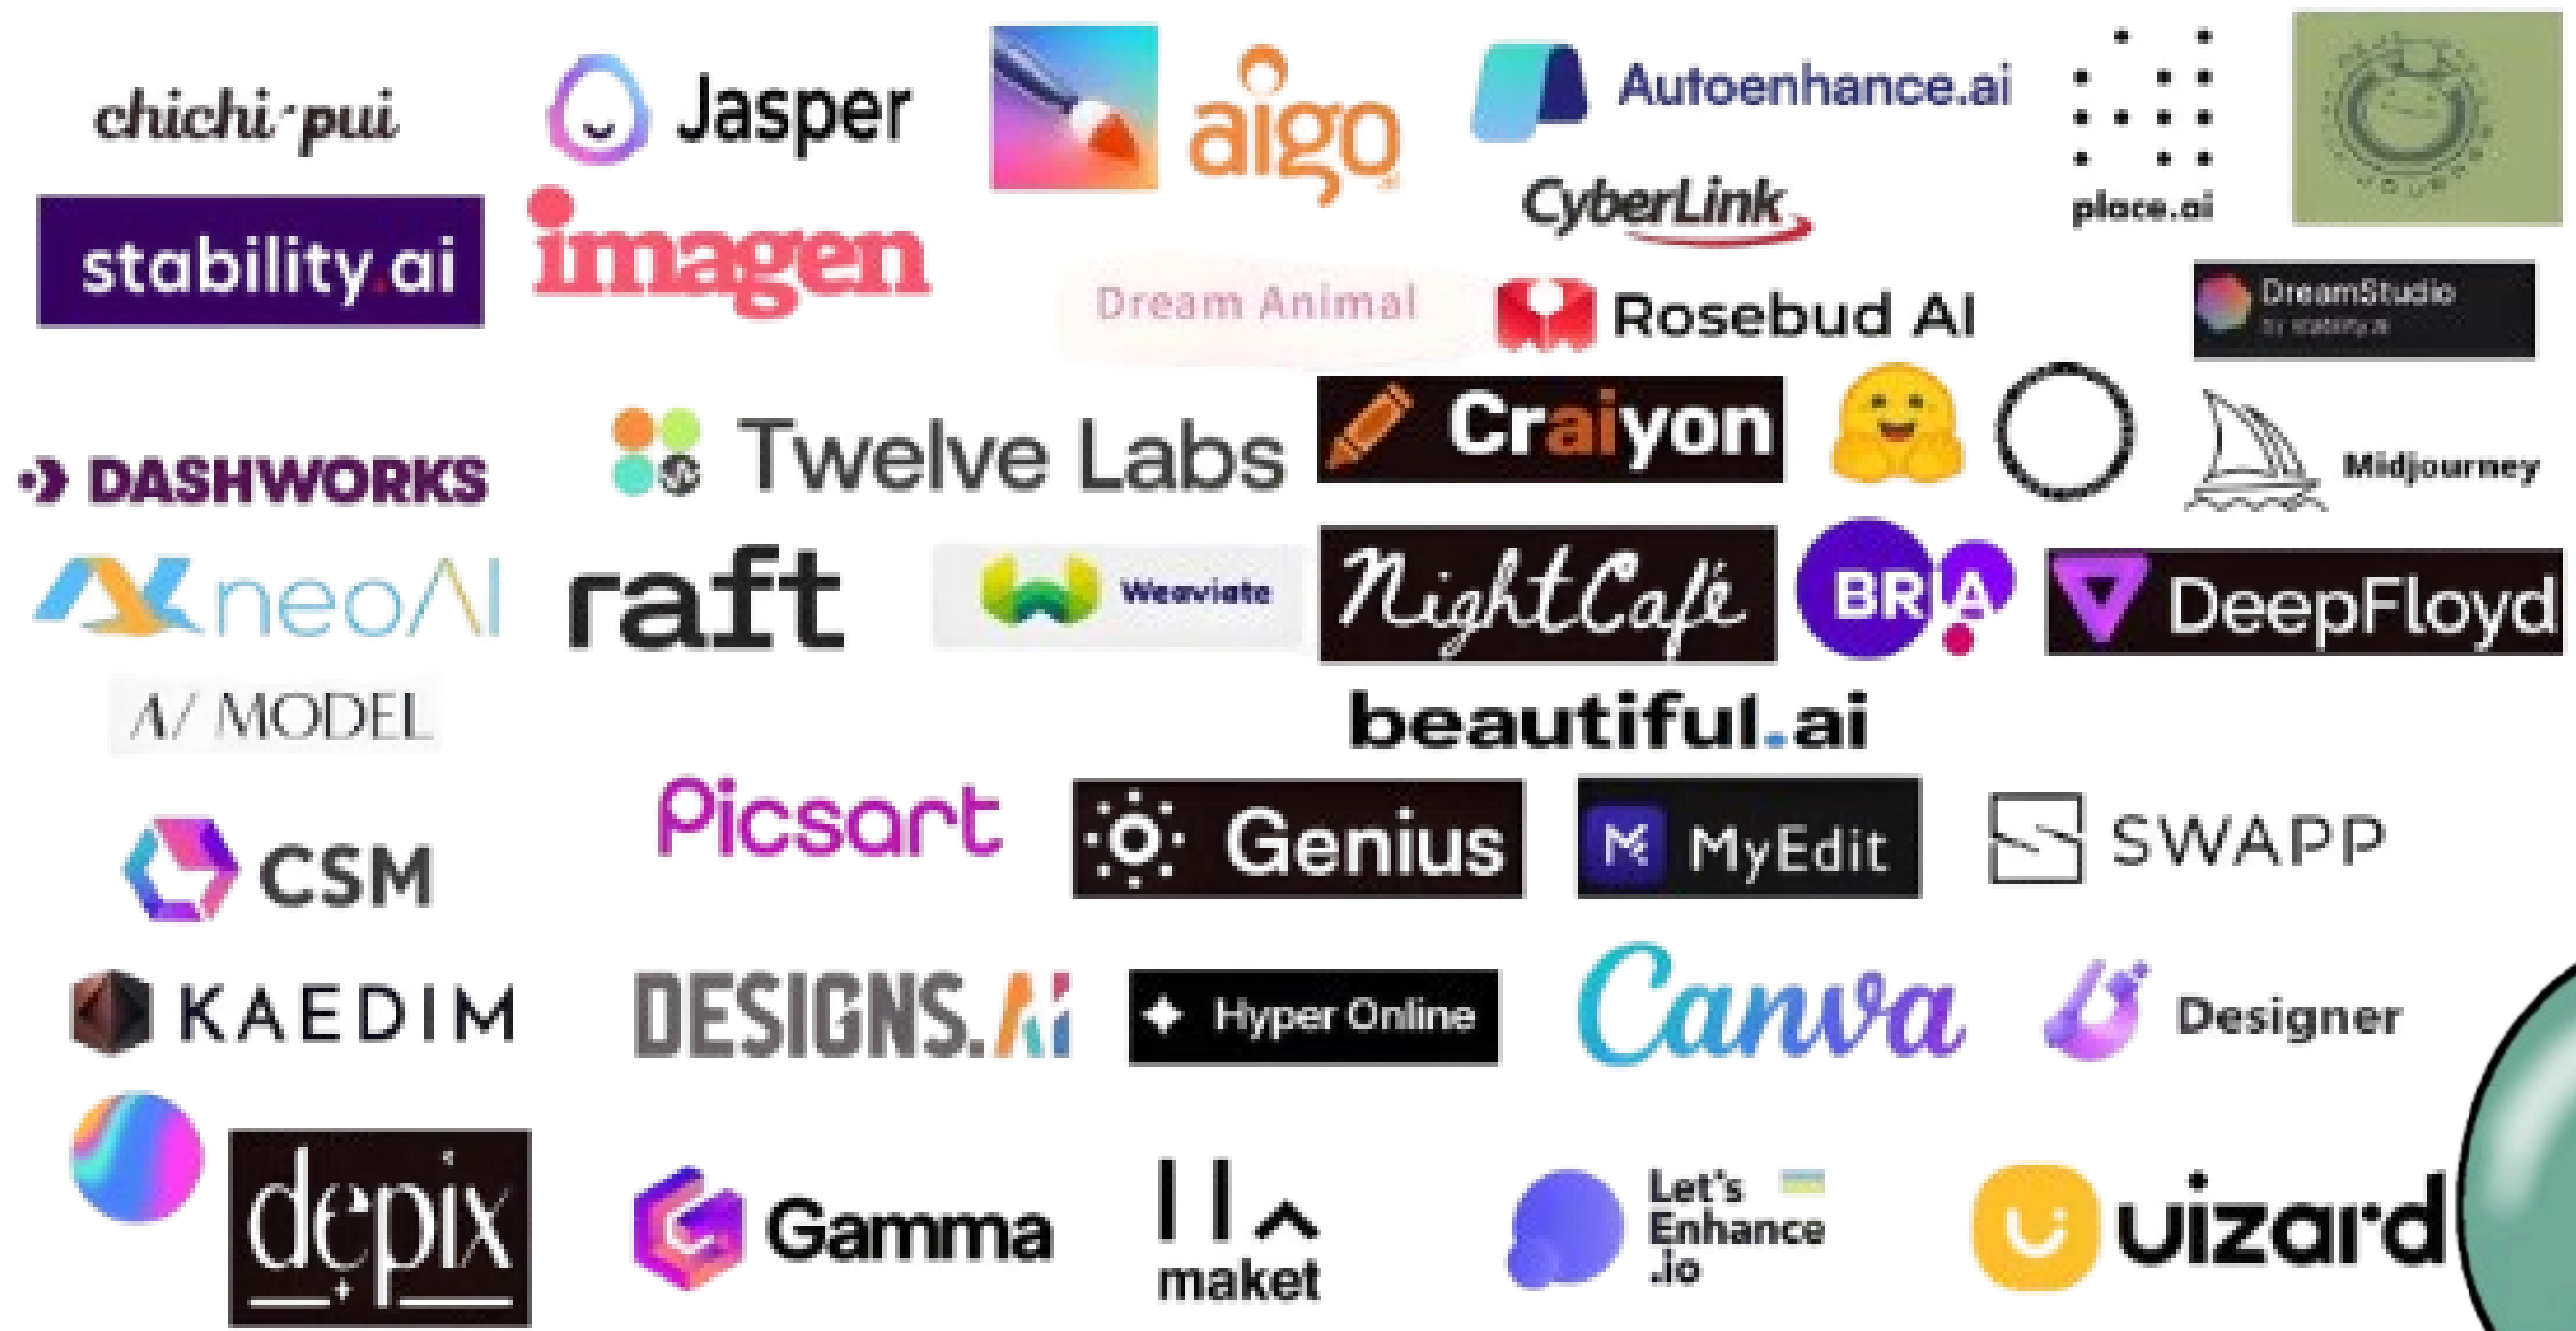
chichi·pui

Jasper

aigo

Autoenhance.ai

place.ai

stability.ai

imagen

CyberLink

Dream Animal

Rosebud AI

DreamStudio
by stability.ai

DASHWORKS

Twelve Labs

Craiyon

Midjourney

neoAI

raft

Weaviate

NightCafé

BRIA

DeepFloyd

AI MODEL

beautiful.ai

Picsart

Genius

MyEdit

SWAPP

CSM

KAEDIM

DESIGNS.AI

Hyper Online

Canva

Designer

depix

Gamma

maket

Let's Enhance .io

uizard